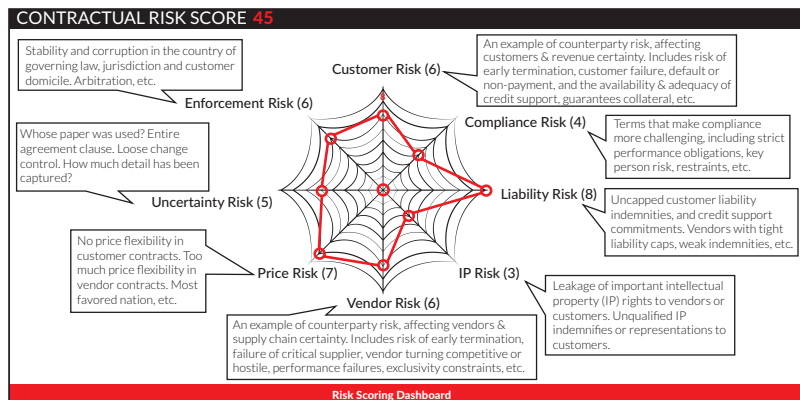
CONTRACTUAL RISK SCORE 45

Stability and corruption in the country of governing law, jurisdiction and customer domicile. Arbitration, etc.

Enforcement Risk (6)

Customer Risk (6)

An example of counterparty risk, affecting customers & revenue certainty. Includes risk of early termination, customer failure, default or non-payment, and the availability & adequacy of credit support, guarantees collateral, etc.

Compliance Risk (4)

Terms that make compliance more challenging, including strict performance obligations, key person risk, restraints, etc.

Whose paper was used? Entire agreement clause. Loose change control. How much detail has been captured?

Uncertainty Risk (5)

Liability Risk (8)

Uncapped customer liability indemnities, and credit support commitments. Vendors with tight liability caps, weak indemnities, etc.

No price flexibility in customer contracts. Too much price flexibility in vendor contracts. Most favored nation, etc.

Price Risk (7)

IP Risk (3)

Leakage of important intellectual property (IP) rights to vendors or customers. Unqualified IP indemnifies or representations to customers.

Vendor Risk (6)

An example of counterparty risk, affecting vendors & supply chain certainty. Includes risk of early termination, failure of critical supplier, vendor turning competitive or hostile, performance failures, exclusivity constraints, etc.

Risk Scoring Dashboard